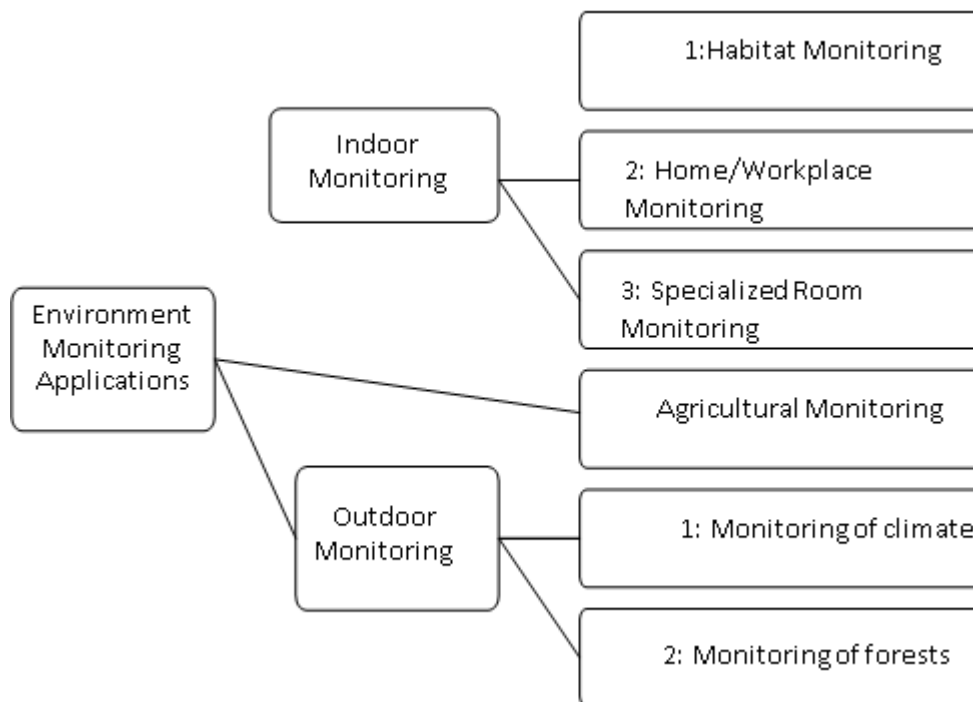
Environment Monitoring Applications

Indoor Monitoring

1:Habitat Monitoring

2: Home/Workplace Monitoring

3: Specialized Room Monitoring

Agricultural Monitoring

Outdoor Monitoring

1: Monitoring of climate

2: Monitoring of forests